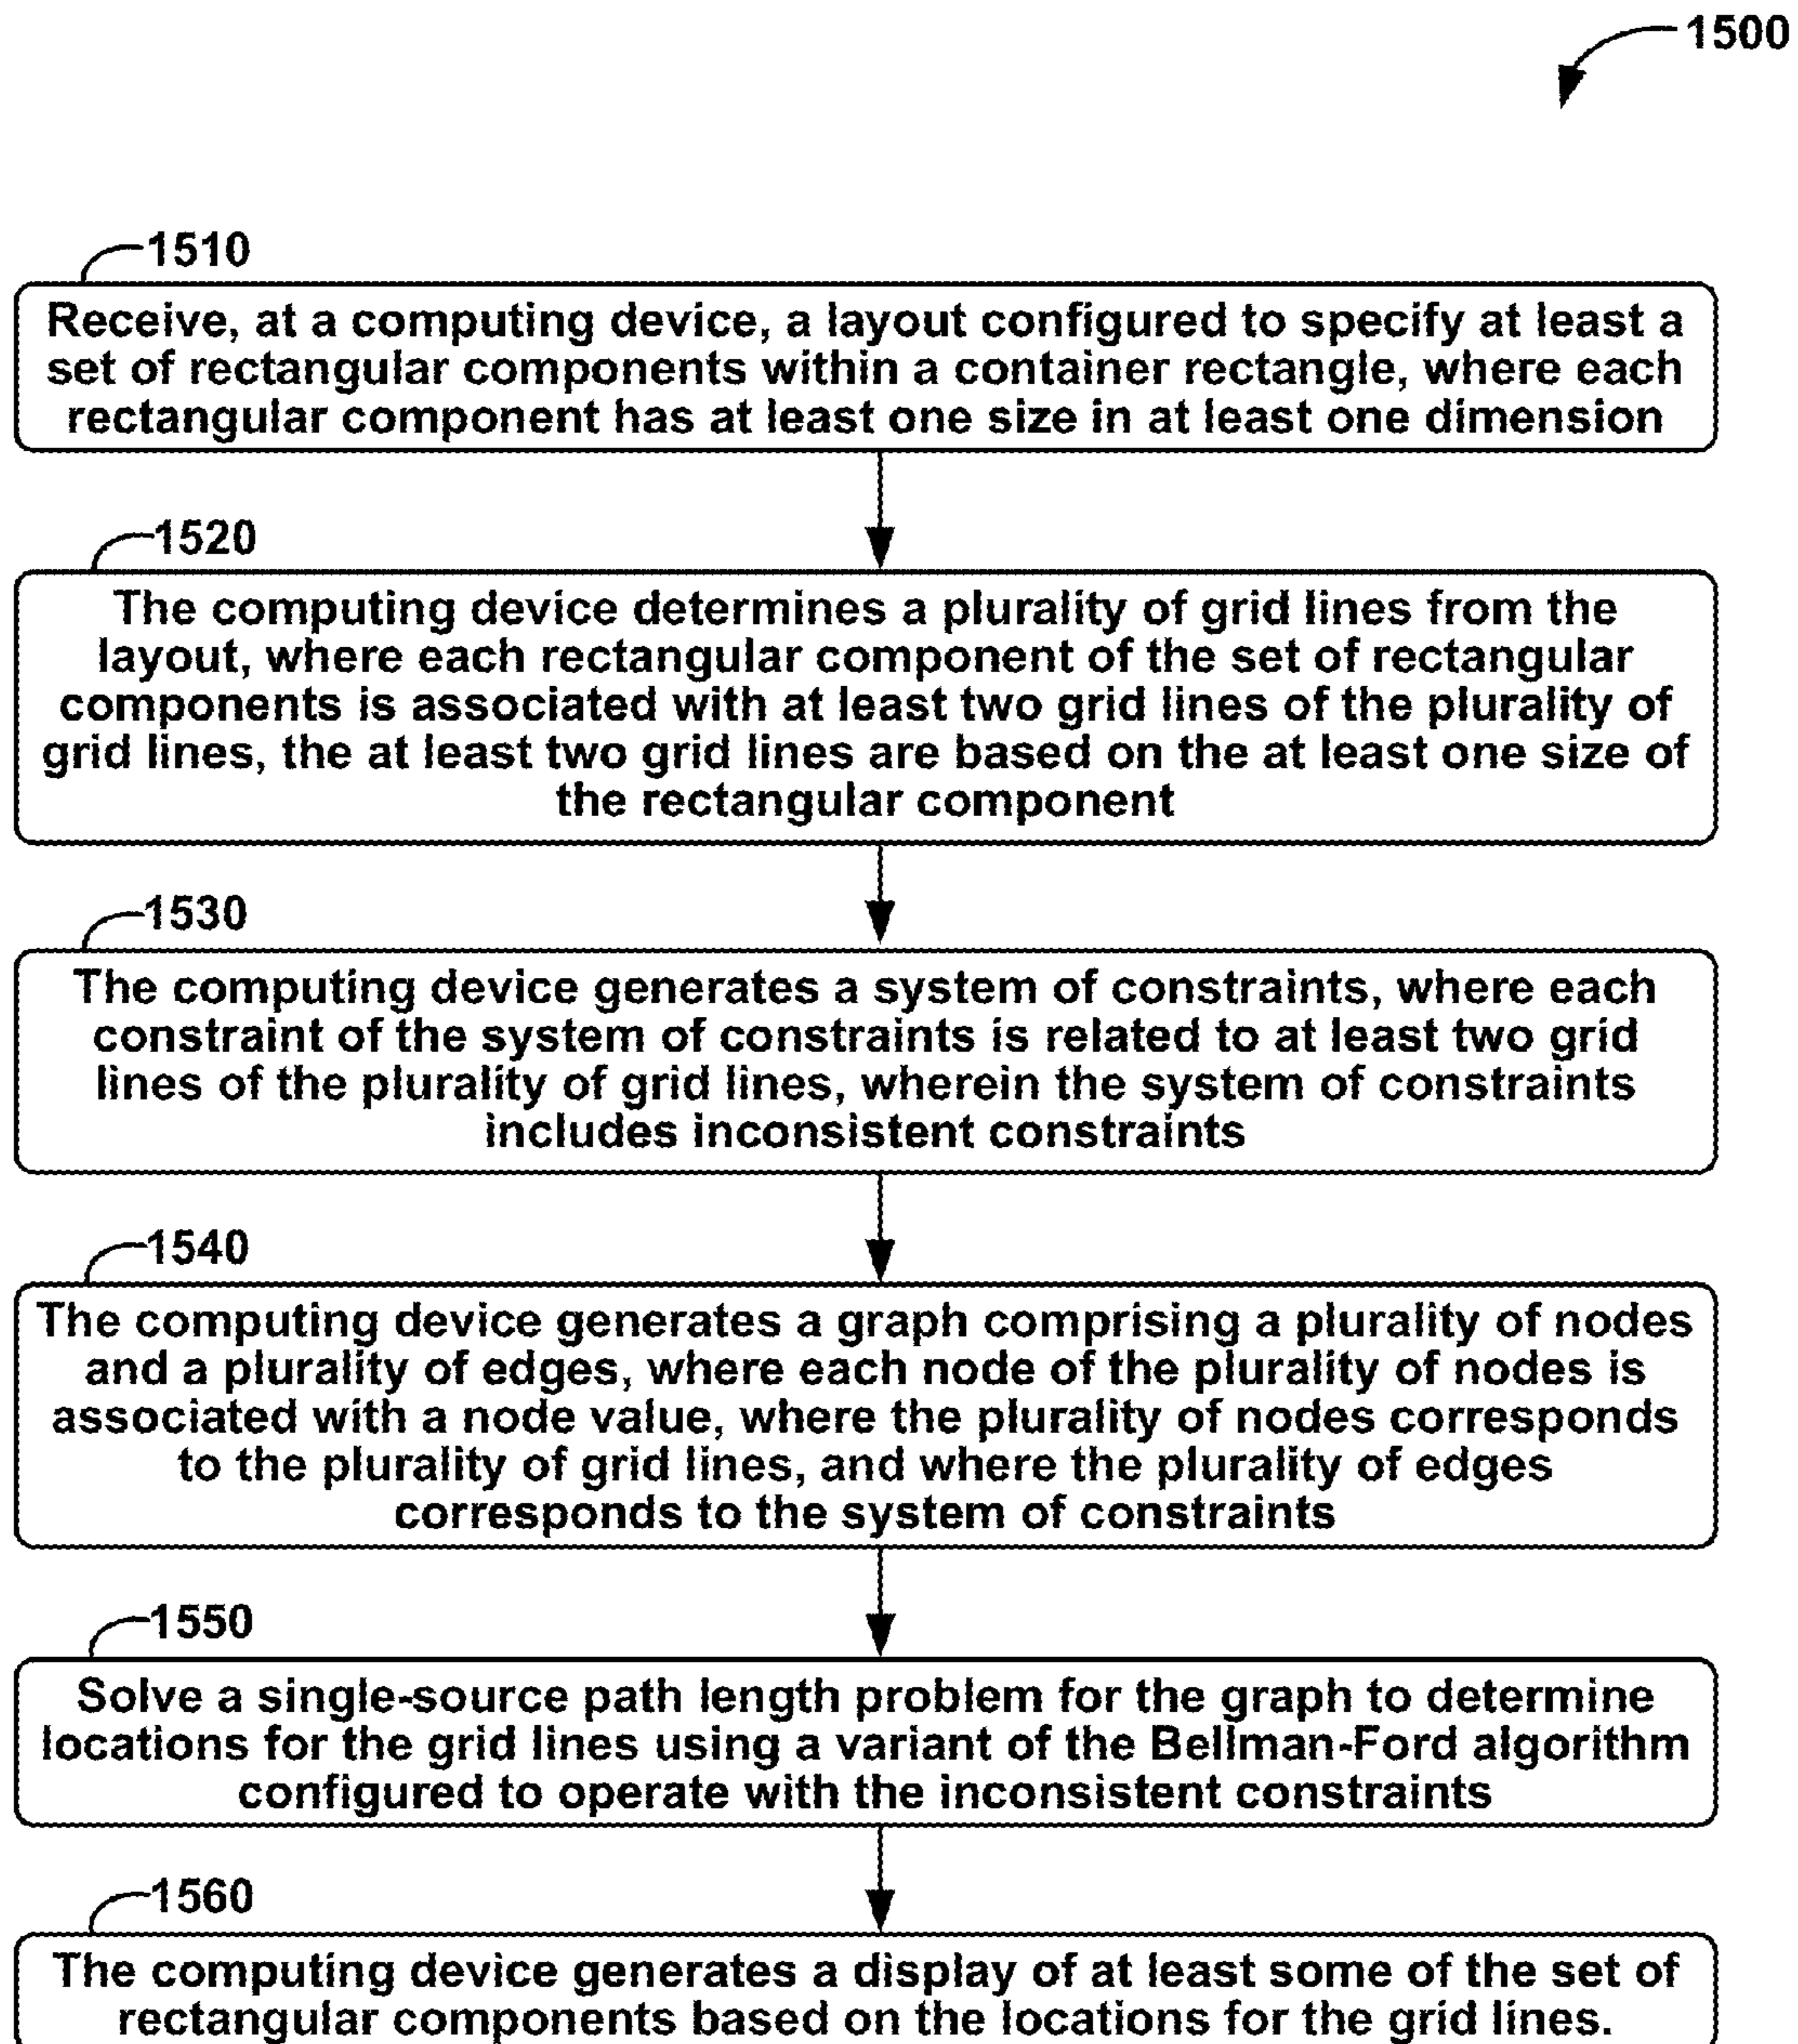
1500

1510

Receive, at a computing device, a layout configured to specify at least a set of rectangular components within a container rectangle, where each rectangular component has at least one size in at least one dimension

1520

The computing device determines a plurality of grid lines from the layout, where each rectangular component of the set of rectangular components is associated with at least two grid lines of the plurality of grid lines, the at least two grid lines are based on the at least one size of the rectangular component

1530

The computing device generates a system of constraints, where each constraint of the system of constraints is related to at least two grid lines of the plurality of grid lines, wherein the system of constraints includes inconsistent constraints

1540

The computing device generates a graph comprising a plurality of nodes and a plurality of edges, where each node of the plurality of nodes is associated with a node value, where the plurality of nodes corresponds to the plurality of grid lines, and where the plurality of edges corresponds to the system of constraints

1550

Solve a single-source path length problem for the graph to determine locations for the grid lines using a variant of the Bellman-Ford algorithm configured to operate with the inconsistent constraints

1560

The computing device generates a display of at least some of the set of rectangular components based on the locations for the grid lines.